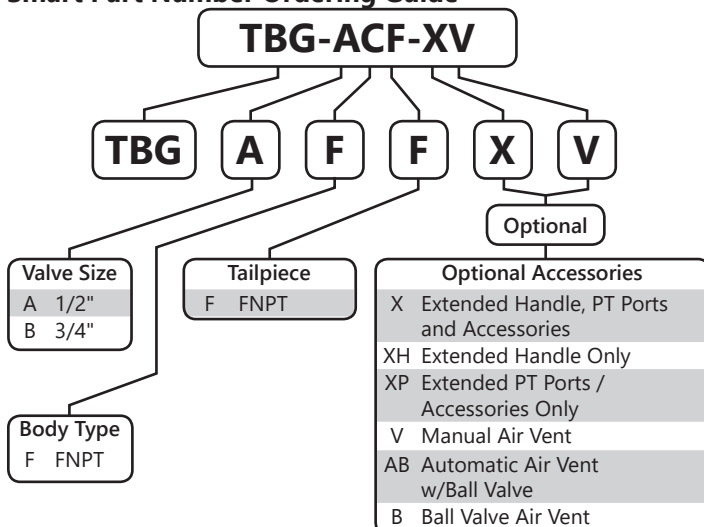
Smart Part Number Ordering Guide

TBG-ACF-XV

TBG A F F X V

Optional

Valve Size
A 1/2"
B 3/4"

Tailpiece
F FNPT

Optional Accessories
X Extended Handle, PT Ports and Accessories
XH Extended Handle Only
XP Extended PT Ports / Accessories Only
V Manual Air Vent
AB Automatic Air Vent w/Ball Valve
B Ball Valve Air Vent

Body Type
F FNPT